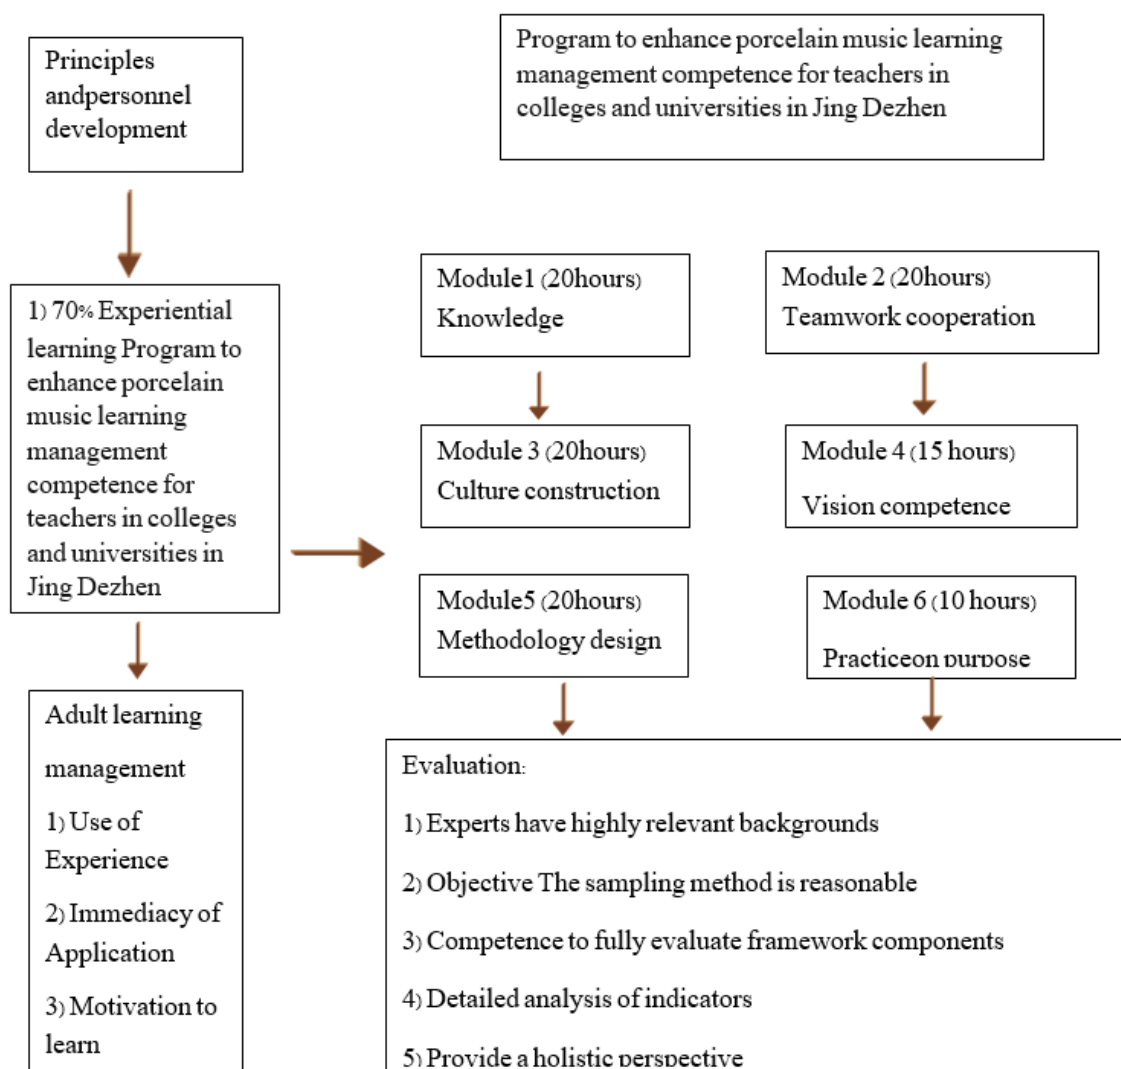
Principles andpersonnel development

Program to enhance porcelain music learning management competence for teachers in colleges and universities in Jing Dezhen

1) 70% Experiential learning Program to enhance porcelain music learning management competence for teachers in colleges and universities in Jing Dezhen

Module1 (20hours) Knowledge

Module 2 (20hours) Teamwork cooperation

Module 3 (20hours) Culture construction

Module 4 (15 hours) Vision competence

Module5 (20hours) Methodology design

Module 6 (10 hours) Practiceon purpose

Adult learning management

1) Use of Experience

2) Immediacy of Application

3) Motivation to learn

Evaluation:

1) Experts have highly relevant backgrounds

2) Objective The sampling method is reasonable

3) Competence to fully evaluate framework components

4) Detailed analysis of indicators

5) Provide a holistic perspective